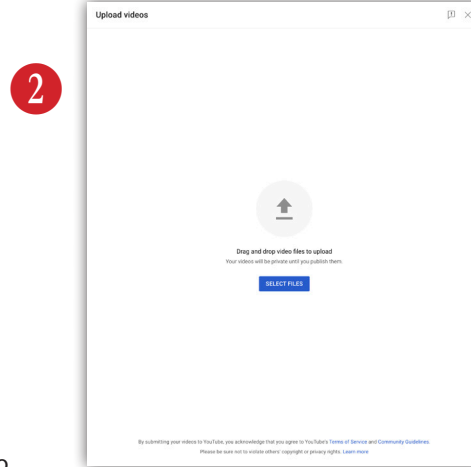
2

Upload videos

Drag and drop video files to upload

Your videos will be private until you publish them.

SELECT FILES

By submitting your videos to YouTube, you acknowledge that you agree to YouTube's Terms of Service and Community Guidelines.

Please be sure not to violate others' copyright or privacy rights. Learn more